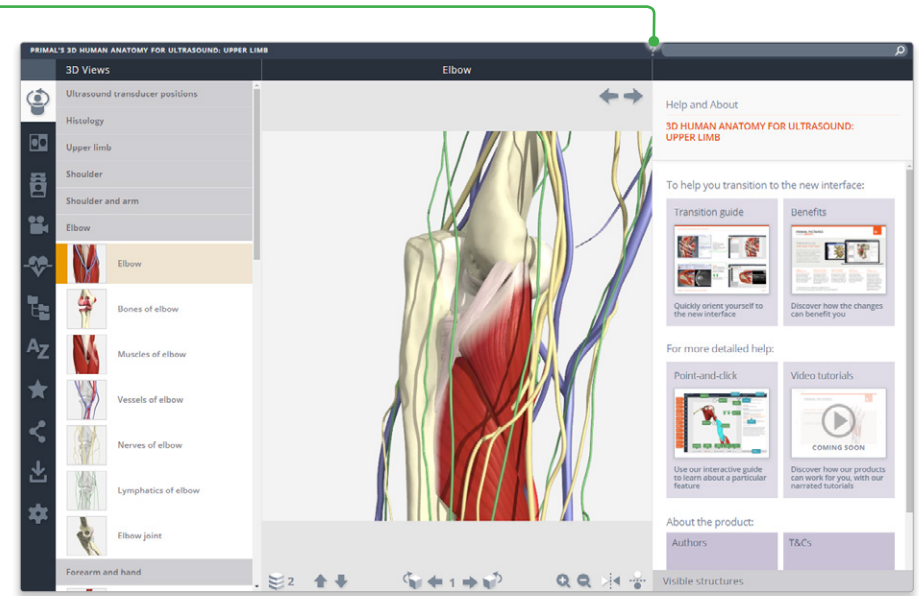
PRIMAL'S 3D HUMAN ANATOMY FOR ULTRASOUND: UPPER LIMB

3D Views

Elbow

Ultrasound transducer positions

Histology

Upper limb

Shoulder

Shoulder and arm

Elbow

Elbow

Bones of elbow

Muscles of elbow

Vessels of elbow

Nerves of elbow

Lymphatics of elbow

Elbow joint

Forearm and hand

2

1

Help and About

3D HUMAN ANATOMY FOR ULTRASOUND: UPPER LIMB

To help you transition to the new interface:

Transition guide

Quickly orient yourself to the new interface

Benefits

Discover how the changes can benefit you

For more detailed help:

Point-and-click

Use our interactive guide to learn about a particular feature

Video tutorials

COMING SOON

Discover how our products can work for you, with our narrated tutorials

About the product:

Authors

T&Cs

Visible structures